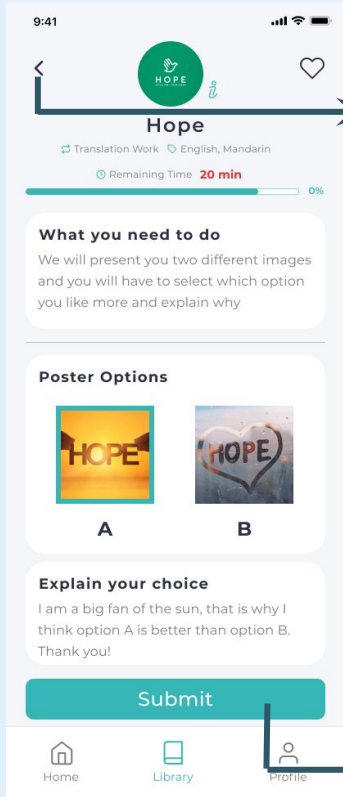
9:41

HOPE

Hope

Translation Work English, Mandarin

Remaining Time 20 min

0%

What you need to do

We will present you two different images and you will have to select which option you like more and explain why

Poster Options

HOPE

HOPE

A

B

Explain your choice

I am a big fan of the sun, that is why I think option A is better than option B. Thank you!

Submit

Home

Library

Profile